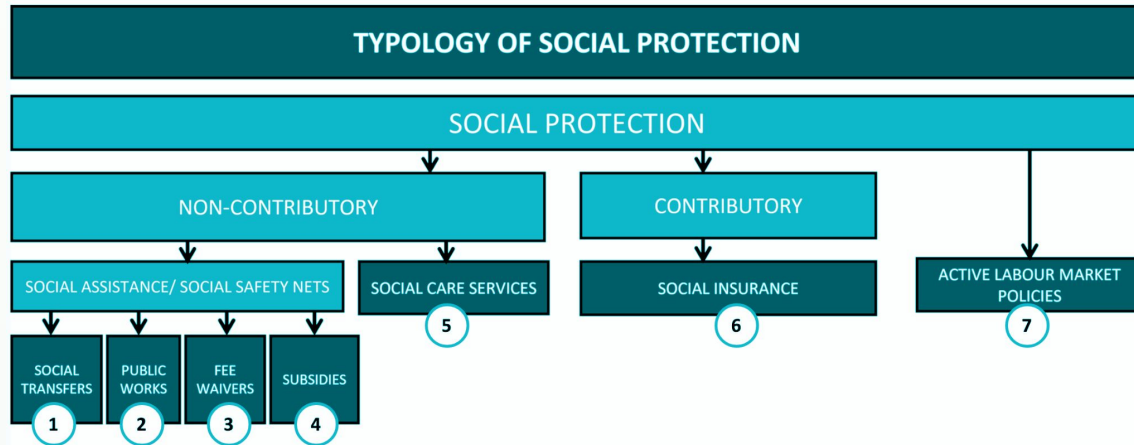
TYPOLOGY OF SOCIAL PROTECTION

SOCIAL PROTECTION

NON-CONTRIBUTORY

CONTRIBUTORY

SOCIAL ASSISTANCE/ SOCIAL SAFETY NETS

SOCIAL CARE SERVICES

5

SOCIAL INSURANCE

6

ACTIVE LABOUR MARKET POLICIES

7

SOCIAL TRANSFERS

1

PUBLIC WORKS

2

FEE WAIVERS

3

SUBSIDIES

4